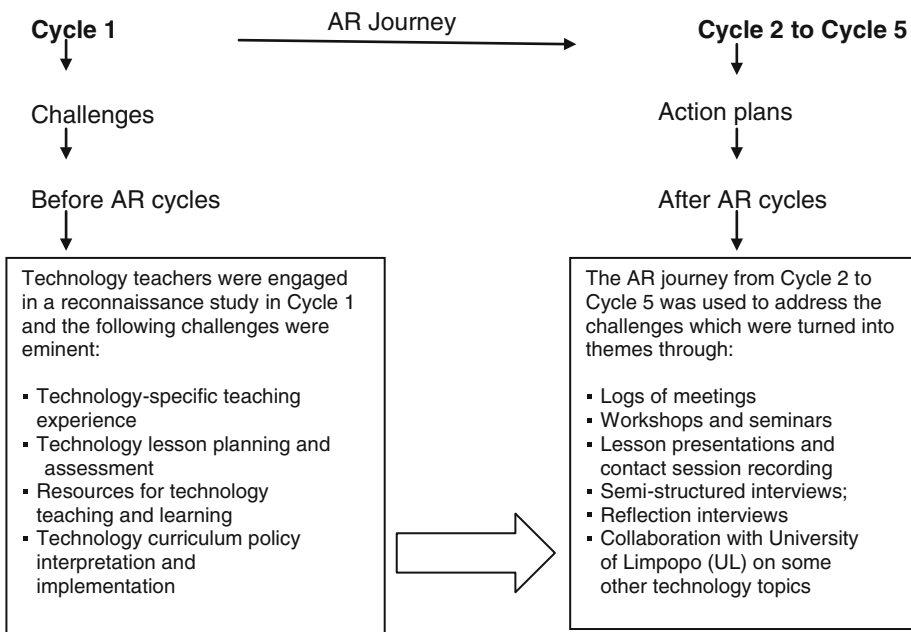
**Cycle 1**

AR Journey

**Cycle 2 to Cycle 5**

Challenges

Action plans

Before AR cycles

After AR cycles

Technology teachers were engaged in a reconnaissance study in Cycle 1 and the following challenges were eminent:

- Technology-specific teaching experience
- Technology lesson planning and assessment
- Resources for technology teaching and learning
- Technology curriculum policy interpretation and implementation

The AR journey from Cycle 2 to Cycle 5 was used to address the challenges which were turned into themes through:

- Logs of meetings
- Workshops and seminars
- Lesson presentations and contact session recording
- Semi-structured interviews;
- Reflection interviews
- Collaboration with University of Limpopo (UL) on some other technology topics